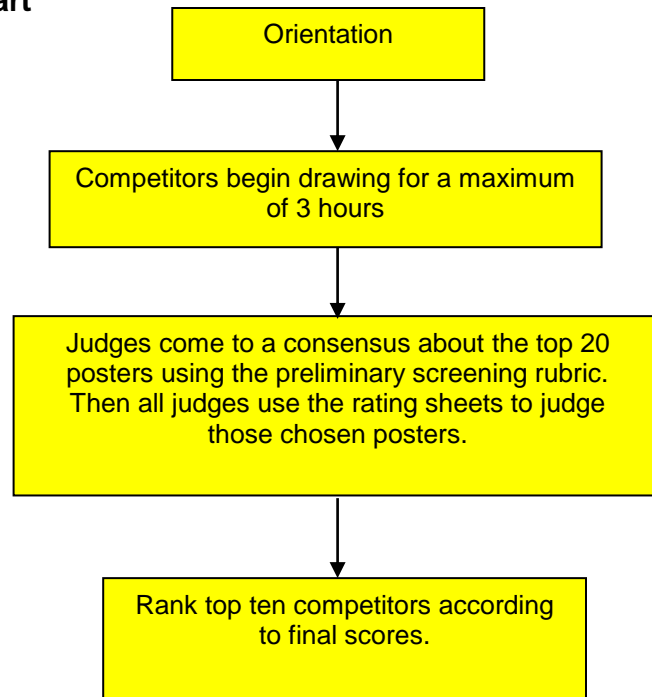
art

Orientation

Competitors begin drawing for a maximum of 3 hours

Judges come to a consensus about the top 20 posters using the preliminary screening rubric. Then all judges use the rating sheets to judge those chosen posters.

Rank top ten competitors according to final scores.